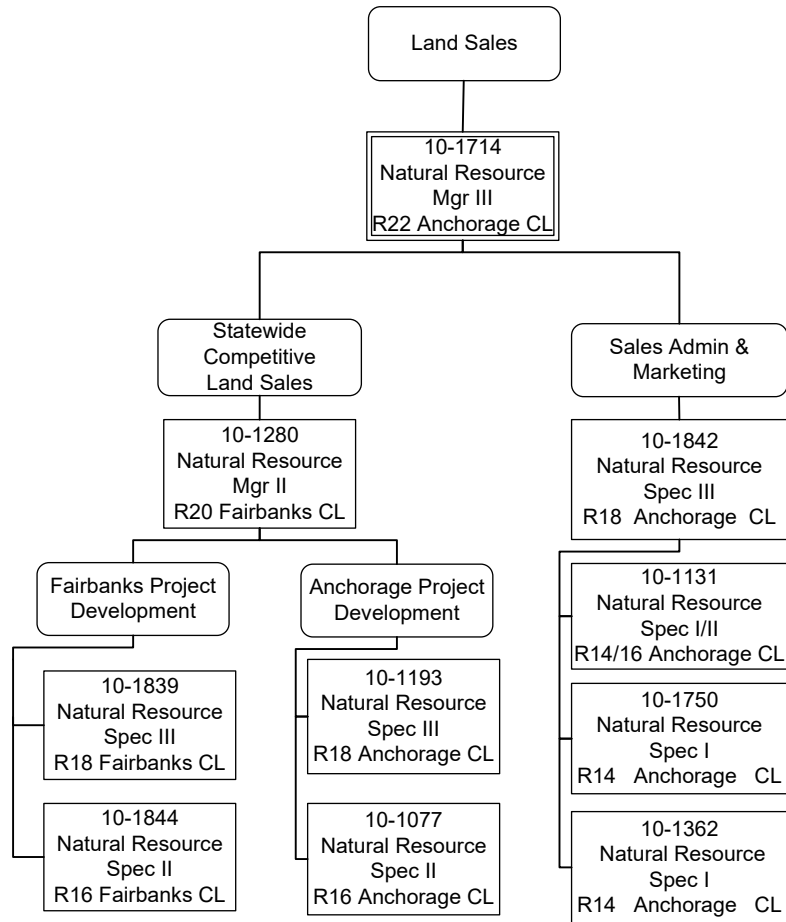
Land Sales

10-1714
Natural Resource
Mgr III
R22 Anchorage CL

Statewide
Competitive
Land Sales

10-1280
Natural Resource
Mgr II
R20 Fairbanks CL

Fairbanks Project
Development

10-1839
Natural Resource
Spec III
R18 Fairbanks CL

10-1844
Natural Resource
Spec II
R16 Fairbanks CL

Anchorage Project
Development

10-1193
Natural Resource
Spec III
R18 Anchorage CL

10-1077
Natural Resource
Spec II
R16 Anchorage CL

Sales Admin &
Marketing

10-1842
Natural Resource
Spec III
R18 Anchorage CL

10-1131
Natural Resource
Spec I/II
R14/16 Anchorage CL

10-1750
Natural Resource
Spec I
R14 Anchorage CL

10-1362
Natural Resource
Spec I
R14 Anchorage CL